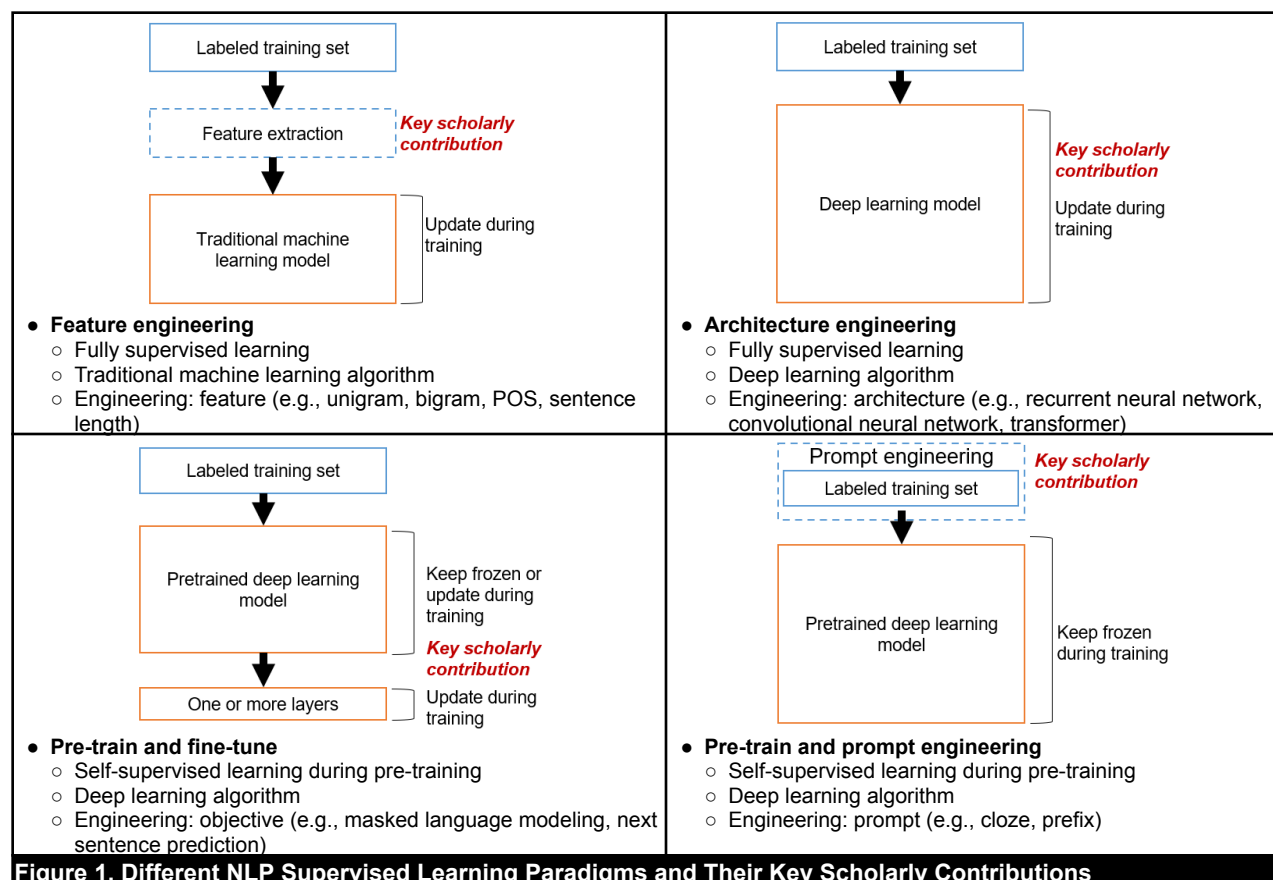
Labeled training set

Feature extraction

Key scholarly contribution

Traditional machine learning model

Update during training

● Feature engineering
○ Fully supervised learning
○ Traditional machine learning algorithm
○ Engineering: feature (e.g., unigram, bigram, POS, sentence length)

Labeled training set

Deep learning model

Key scholarly contribution

Update during training

● Architecture engineering
○ Fully supervised learning
○ Deep learning algorithm
○ Engineering: architecture (e.g., recurrent neural network, convolutional neural network, transformer)

Labeled training set

Pretrained deep learning model

Keep frozen or update during training

Key scholarly contribution

One or more layers

Update during training

● Pre-train and fine-tune
○ Self-supervised learning during pre-training
○ Deep learning algorithm
○ Engineering: objective (e.g., masked language modeling, next sentence prediction)

Prompt engineering

Labeled training set

Key scholarly contribution

Pretrained deep learning model

Keep frozen during training

● Pre-train and prompt engineering
○ Self-supervised learning during pre-training
○ Deep learning algorithm
○ Engineering: prompt (e.g., cloze, prefix)

Figure 1. Different NLP Supervised Learning Paradigms and Their Key Scholarly Contributions